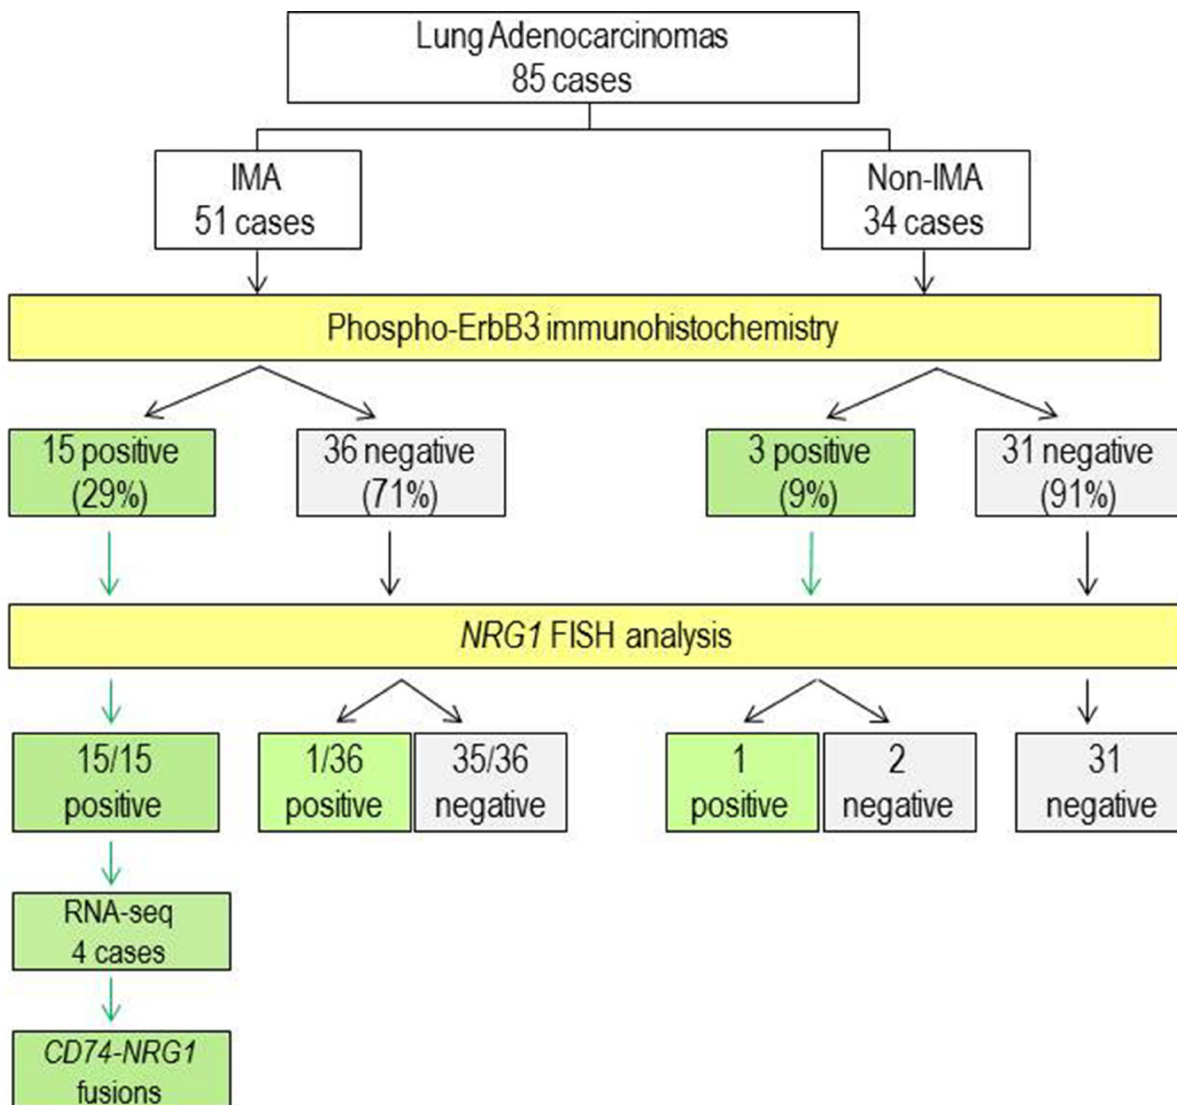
Lung Adenocarcinomas
85 cases

IMA
51 cases

Non-IMA
34 cases

Phospho-ErbB3 immunohistochemistry

15 positive
(29%)

36 negative
(71%)

3 positive
(9%)

31 negative
(91%)

NRG1 FISH analysis

15/15
positive

1/36
positive

35/36
negative

1
positive

2
negative

31
negative

RNA-seq
4 cases

CD74-NRG1
fusions